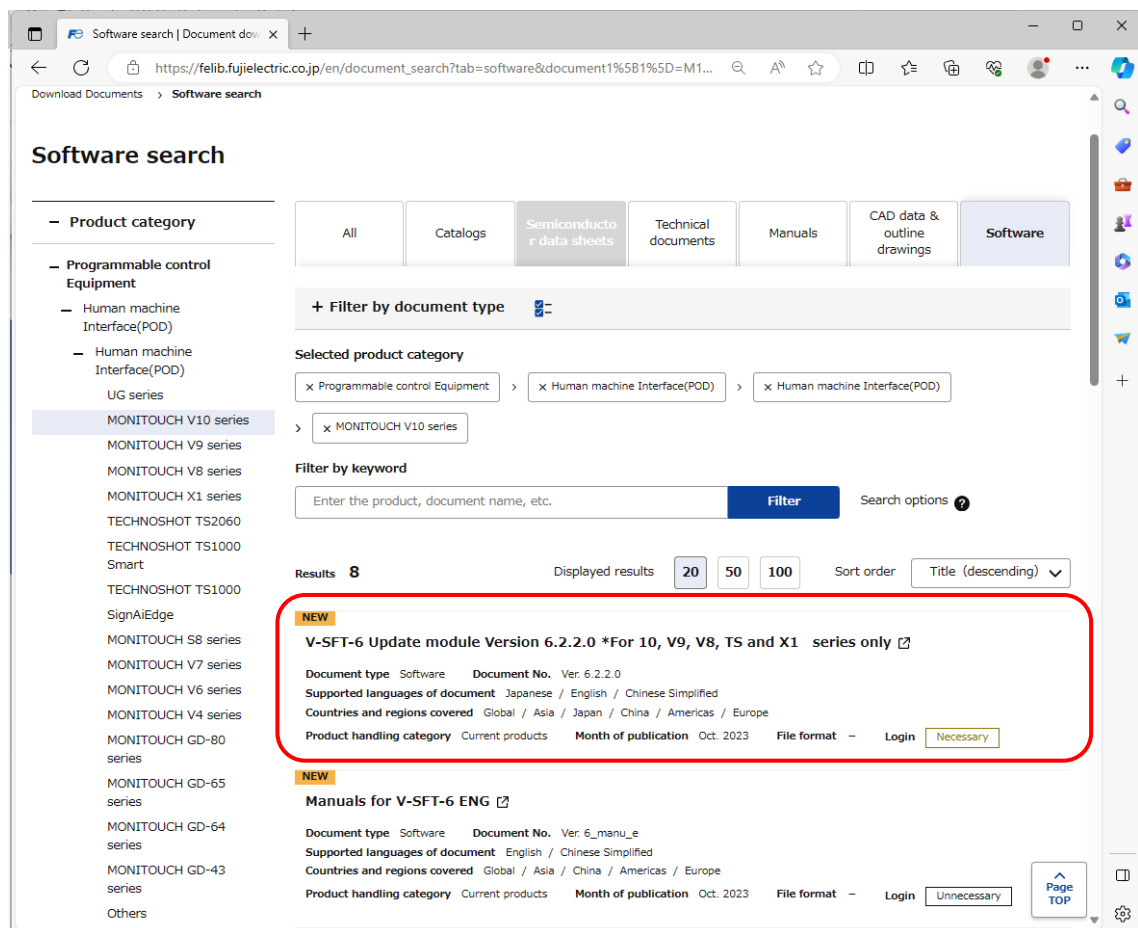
Software search | Document dow ×

https://felib.fujielectric.co.jp/en/document_search?tab=software&document1%5B1%5D=M1...

Download Documents > Software search

Software search

– Product category

– Programmable control Equipment

– Human machine Interface(POD)

– Human machine Interface(POD)

UG series

MONITOUCH V10 series

MONITOUCH V9 series

MONITOUCH V8 series

MONITOUCH X1 series

TECHNOSHOT TS2060

TECHNOSHOT TS1000 Smart

TECHNOSHOT TS1000

SignAiEdge

MONITOUCH S8 series

MONITOUCH V7 series

MONITOUCH V6 series

MONITOUCH V4 series

MONITOUCH GD-80 series

MONITOUCH GD-65 series

MONITOUCH GD-64 series

MONITOUCH GD-43 series

Others

All | Catalogs | Semiconductor data sheets | Technical documents | Manuals | CAD data & outline drawings | Software

+ Filter by document type

Selected product category

× Programmable control Equipment > × Human machine Interface(POD) > × Human machine Interface(POD) > × MONITOUCH V10 series

Filter by keyword

Enter the product, document name, etc.

Filter

Search options

Results 8

Displayed results 20 50 100

Sort order Title (descending)

NEW

V-SFT-6 Update module Version 6.2.2.0 *For 10, V9, V8, TS and X1 series only

Document type Software Document No. Ver. 6.2.2.0

Supported languages of document Japanese / English / Chinese Simplified

Countries and regions covered Global / Asia / Japan / China / Americas / Europe

Product handling category Current products Month of publication Oct. 2023 File format – Login Necessary

NEW

Manuals for V-SFT-6 ENG

Document type Software Document No. Ver. 6_manu_e

Supported languages of document English / Chinese Simplified

Countries and regions covered Global / Asia / China / Americas / Europe

Product handling category Current products Month of publication Oct. 2023 File format – Login Unnecessary

Page TOP